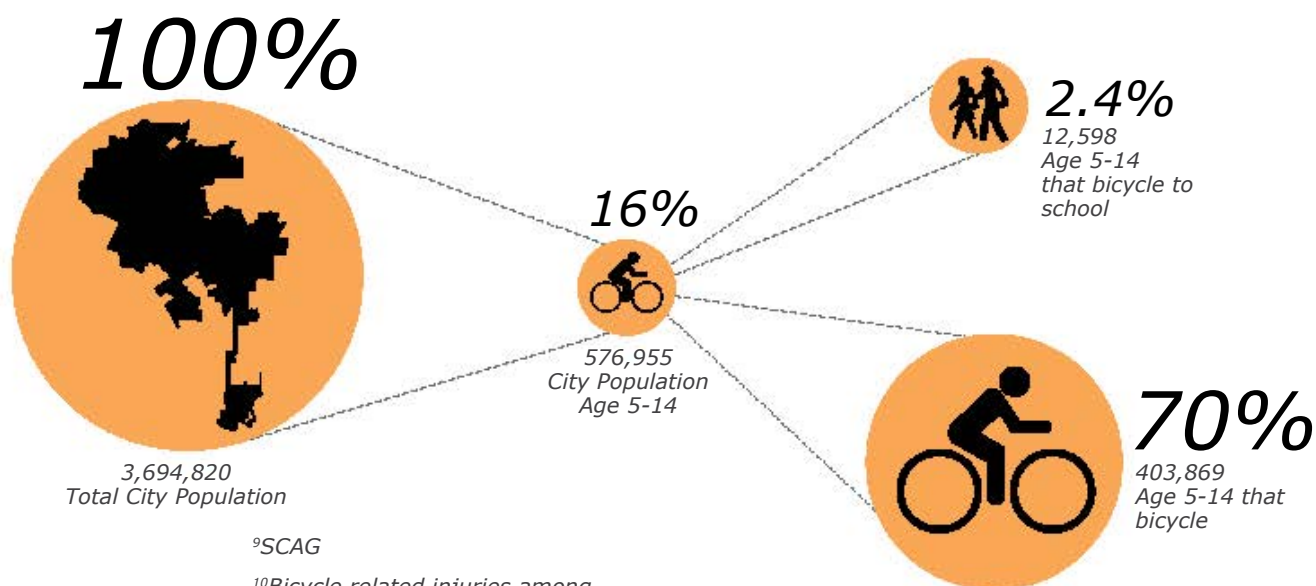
100%

3,694,820
Total City Population

16%

576,955
City Population
Age 5-14

2.4%
12,598
Age 5-14
that bicycle to
school

70%
403,869
Age 5-14 that
bicycle

$^9$SCAG

$^{10}$Bicycle related injuries among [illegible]